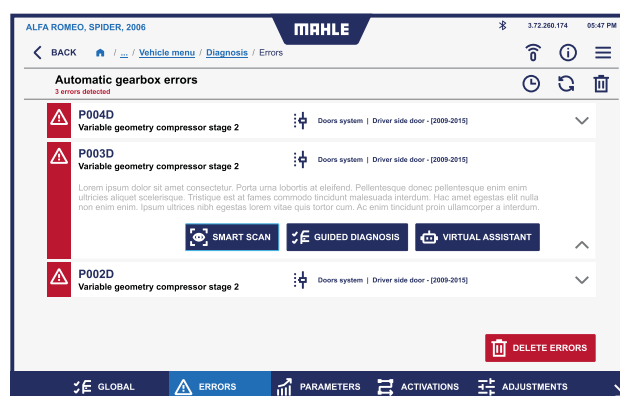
ALFA ROMEO, SPIDER, 2006

MAHLE

3.72.260.174 05:47 PM

BACK / ... / Vehicle menu / Diagnosis / Errors

Automatic gearbox errors
3 errors detected

P004D
Variable geometry compressor stage 2
Doors system | Driver side door - [2009-2015]

P003D
Variable geometry compressor stage 2
Doors system | Driver side door - [2009-2015]

Lorem ipsum dolor sit amet consectetur. Porta urna lobortis at eleifend. Pellentesque donec pellentesque enim enim ultricies aliquet scelerisque. Tristique est at fames commodo tincidunt malesuada interdum. Hac amet egestas elit nulla non enim enim. Ipsum ultrices nibh egestas lorem vitae quis tortor cum. Ac enim tincidunt proin ullamcorper a interdum.

SMART SCAN
GUIDED DIAGNOSIS
VIRTUAL ASSISTANT

P002D
Variable geometry compressor stage 2
Doors system | Driver side door - [2009-2015]

DELETE ERRORS

GLOBAL
ERRORS
PARAMETERS
ACTIVATIONS
ADJUSTMENTS